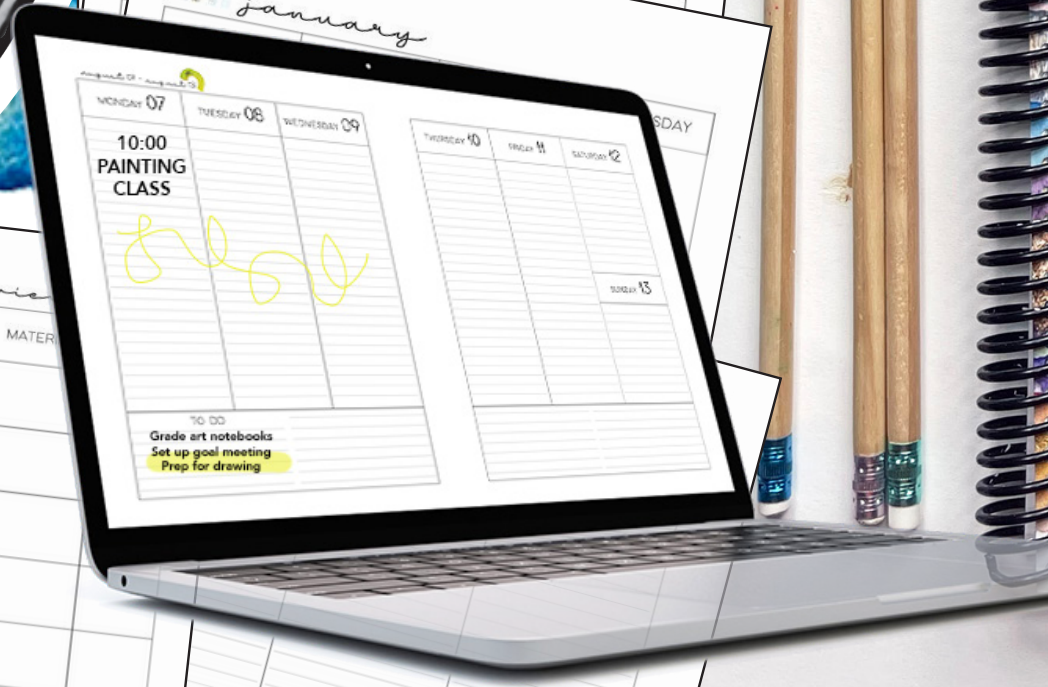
January

SDAY

MATER

august 01 - august 13

MONDAY 07

10:00 PAINTING CLASS

TUESDAY 08

WEDNESDAY 09

THURSDAY 10

FRIDAY 11

SATURDAY 12

SUNDAY 13

TO DO

Grade art notebooks

Set up goal meeting

Prep for drawing